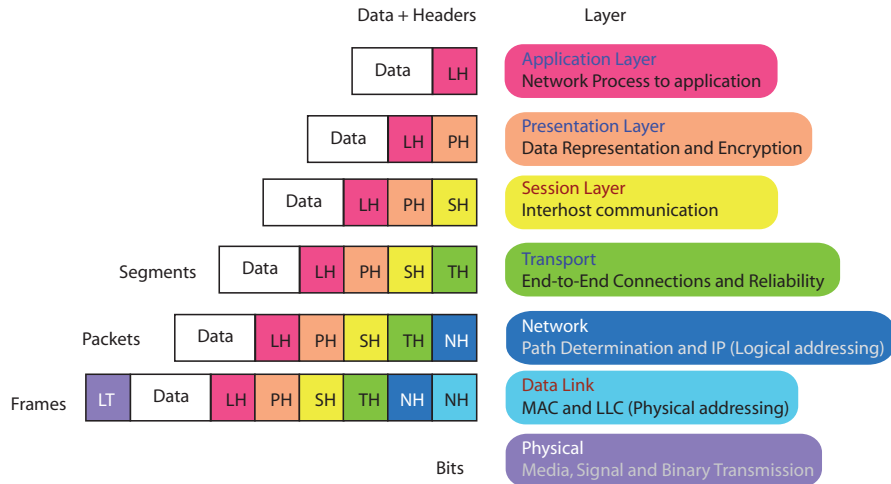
Data + Headers

Layer

Data LH

Application Layer
Network Process to application

Data LH PH

Presentation Layer
Data Representation and Encryption

Data LH PH SH

Session Layer
Interhost communication

Segments

Data LH PH SH TH

Transport
End-to-End Connections and Reliability

Packets

Data LH PH SH TH NH

Network
Path Determination and IP (Logical addressing)

Frames

LT Data LH PH SH TH NH NH

Data Link
MAC and LLC (Physical addressing)

Bits

Physical
Media, Signal and Binary Transmission